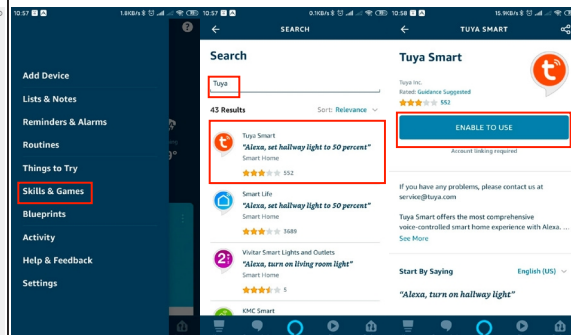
10:57 1.6KB/s

Add Device
Lists & Notes
Reminders & Alarms
Routines
Things to Try
Skills & Games
Blueprints
Activity
Help & Feedback
Settings

10:57 0.1KB/s
SEARCH
Search
Tuya
43 Results
Sort: Relevance
Tuya Smart
"Alexa, set hallway light to 50 percent"
Smart Home
552
Smart Life
"Alexa, set hallway light to 50 percent"
Smart Home
3689
Vivitar Smart Lights and Outlets
"Alexa, turn on living room light"
Smart Home
5
KMC Smart

10:58 15.9KB/s
TUYA SMART
Tuya Smart
Tuya Inc.
Rated: Guidance Suggested
552
ENABLE TO USE
Account linking required
If you have any problems, please contact us at service@tuya.com
Tuya Smart offers the most comprehensive voice-controlled smart home experience with Alexa.
See More
Start By Saying
English (US)
"Alexa, turn on hallway light"